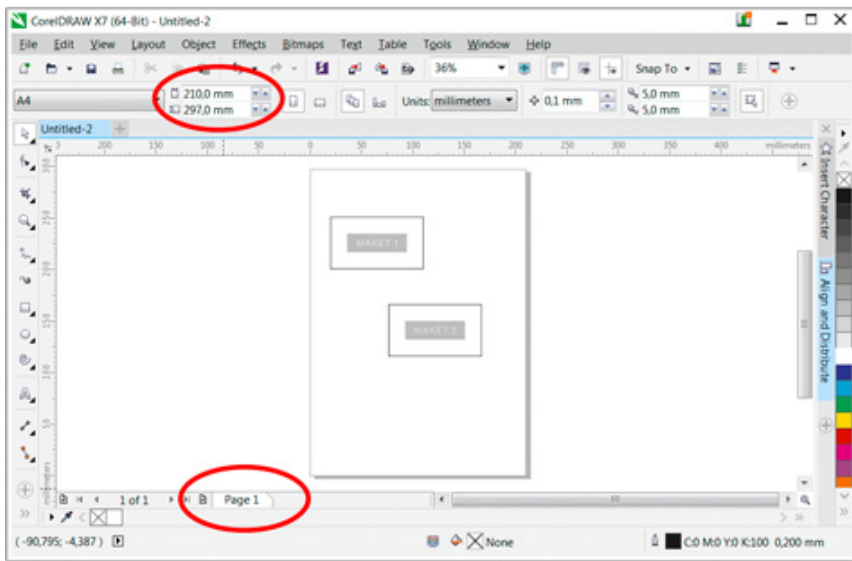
CorelDRAW X7 (64-Bit) - Untitled-2

File Edit View Layout Object Effects Bitmaps Text Table Tools Window Help

36% Snap To

A4 210,0 mm 297,0 mm Units: millimeters 0,1 mm 5,0 mm 5,0 mm

Untitled-2

300 250 200 150 100 50 0 50 100 150 200 250 300 350 400 millimeters

MAKET 1

MAKET 2

Insert Character

Align and Distribute

1 of 1 Page 1

(-90,795; -4,387) None C:0 M:0 Y:0 K:100 0,200 mm